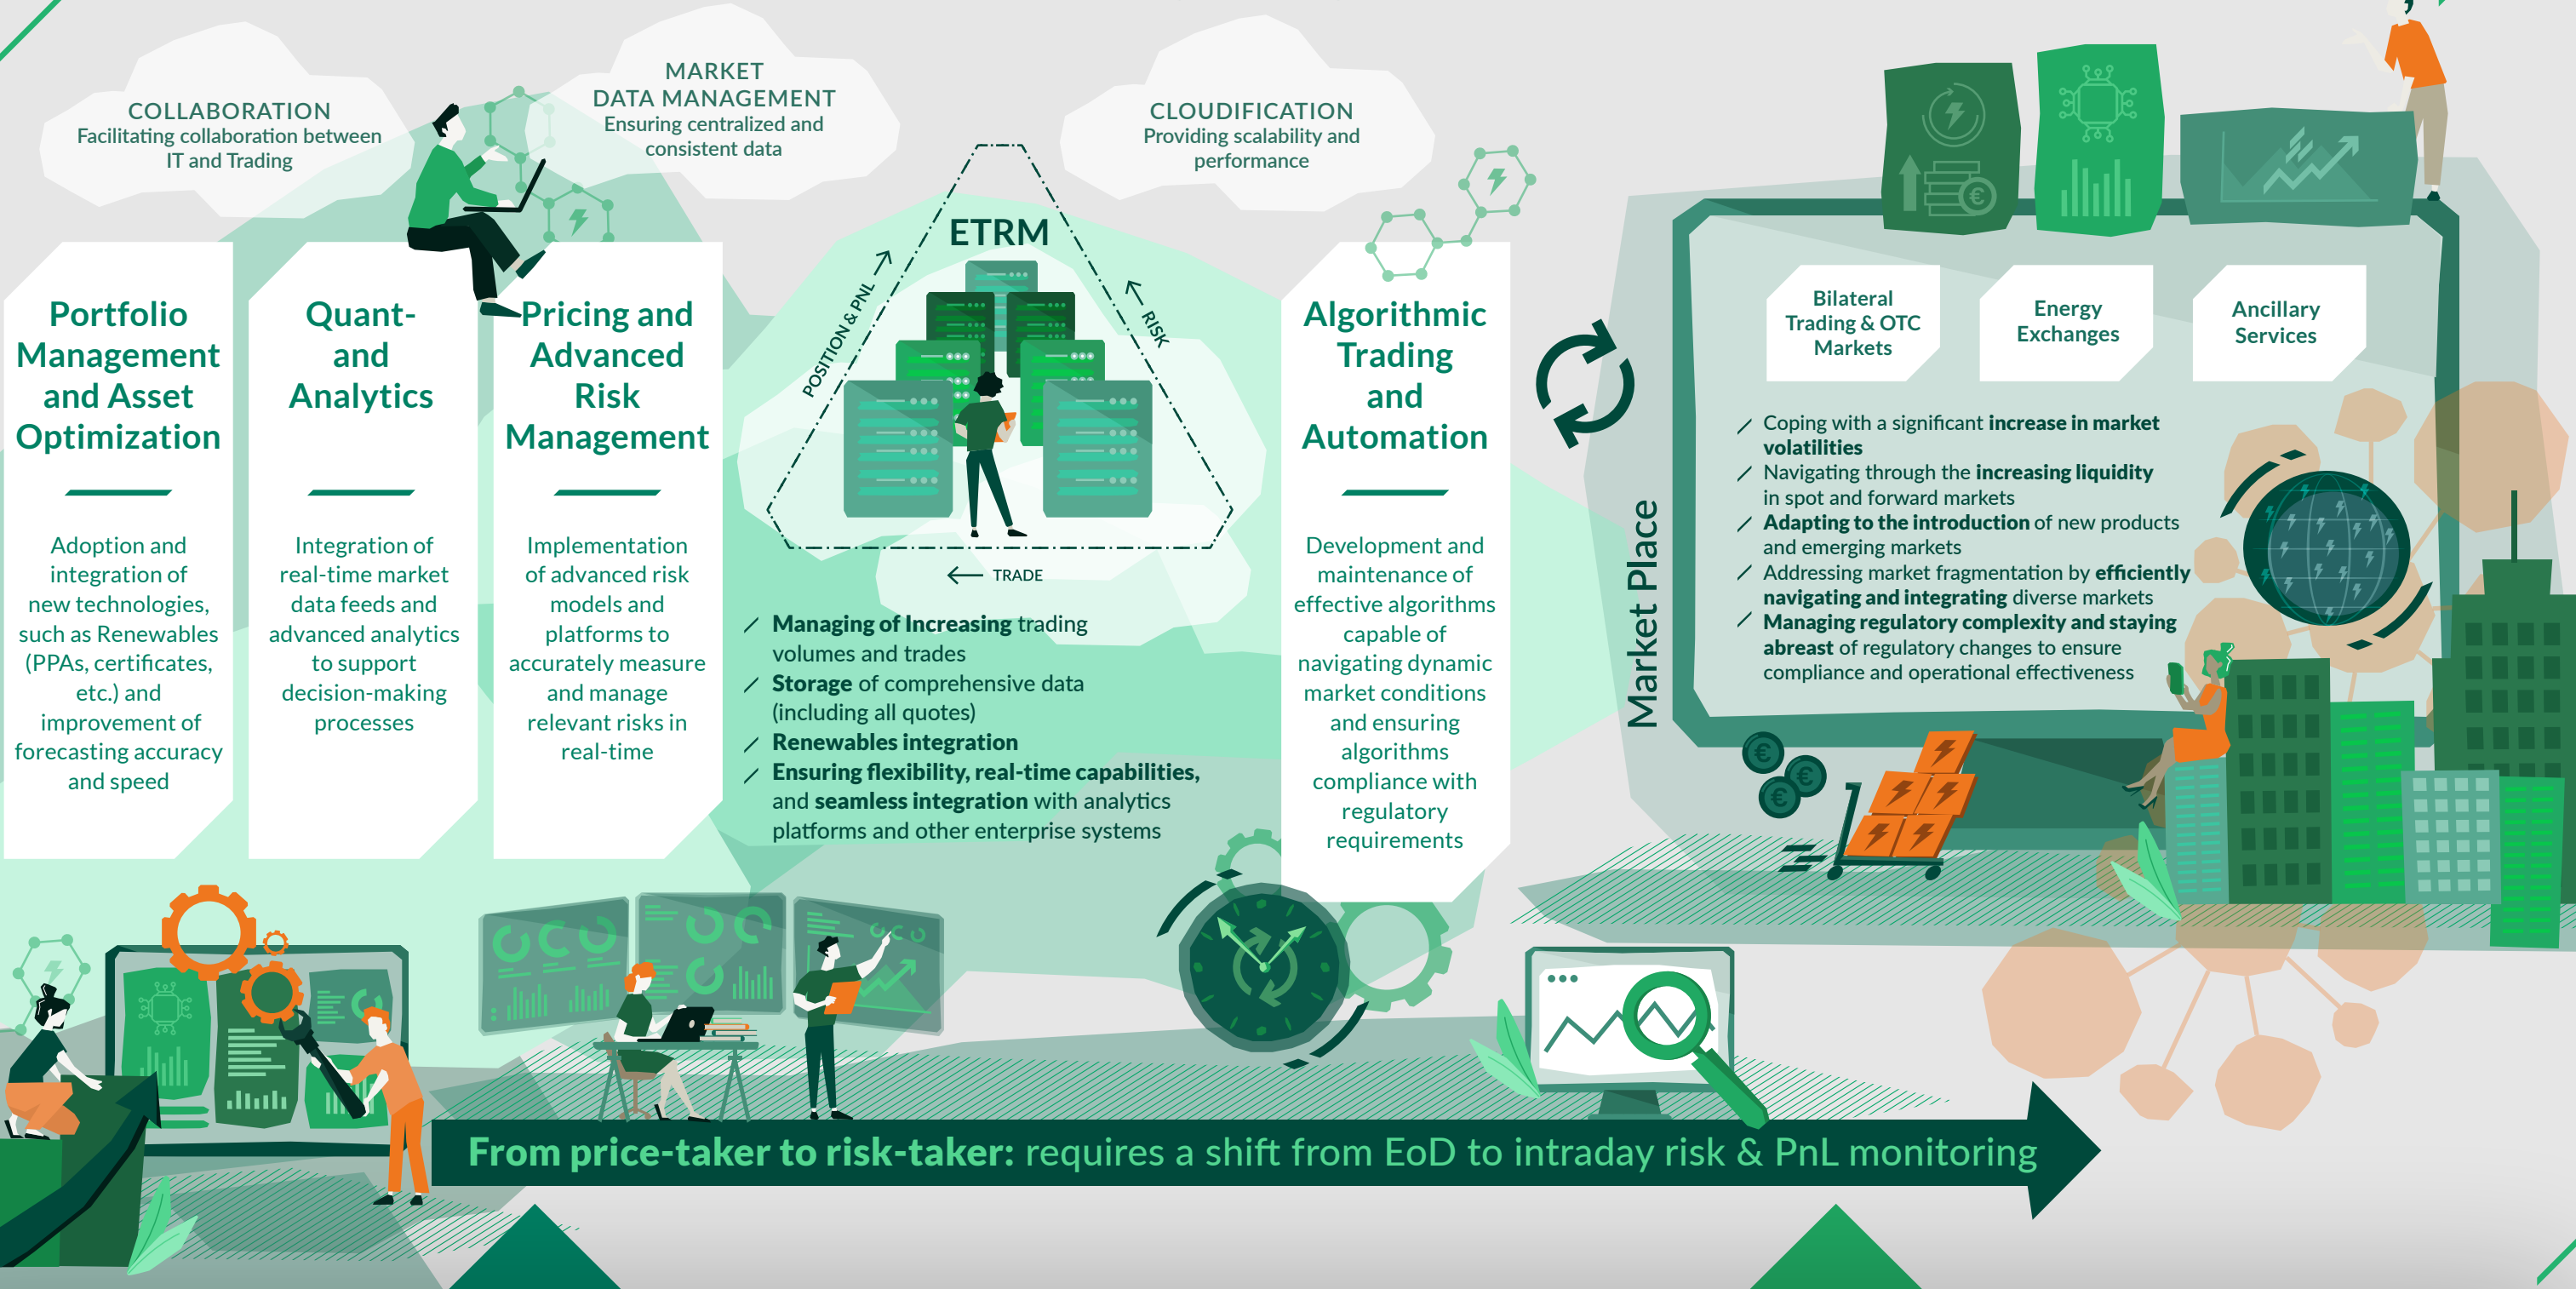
COLLABORATION
Facilitating collaboration between IT and Trading

MARKET DATA MANAGEMENT
Ensuring centralized and consistent data

CLOUDIFICATION
Providing scalability and performance

Portfolio Management and Asset Optimization

Adoption and integration of new technologies, such as Renewables (PPAs, certificates, etc.) and improvement of forecasting accuracy and speed

Quant- and Analytics

Integration of real-time market data feeds and advanced analytics to support decision-making processes

Pricing and Advanced Risk Management

Implementation of advanced risk models and platforms to accurately measure and manage relevant risks in real-time

ETRM

POSITION & PNL

RISK

TRADE

Managing of Increasing trading volumes and trades
Storage of comprehensive data (including all quotes)
Renewables integration
Ensuring flexibility, real-time capabilities, and seamless integration with analytics platforms and other enterprise systems

Algorithmic Trading and Automation

Development and maintenance of effective algorithms capable of navigating dynamic market conditions and ensuring algorithms compliance with regulatory requirements

Market Place

Bilateral Trading & OTC Markets

Energy Exchanges

Ancillary Services

Coping with a significant increase in market volatilities
Navigating through the increasing liquidity in spot and forward markets
Adapting to the introduction of new products and emerging markets
Addressing market fragmentation by efficiently navigating and integrating diverse markets
Managing regulatory complexity and staying abreast of regulatory changes to ensure compliance and operational effectiveness

From price-taker to risk-taker: requires a shift from EoD to intraday risk & PnL monitoring